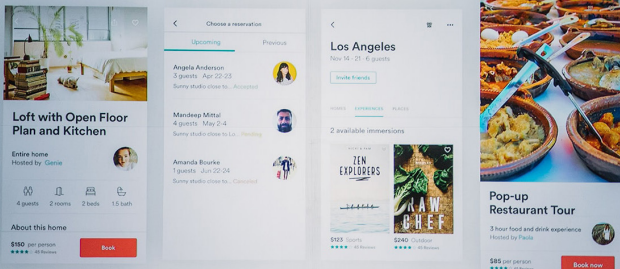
Loft with Open Floor Plan and Kitchen

Entire home
Hosted by Genie

6 guests
2 rooms
2 beds
1.5 bath

About this home

$150 per person
★★★★★ 40 Reviews

Book

Choose a reservation

Upcoming
Previous

Angela Anderson
3 guests · Apr 22-23
Sunny studio close to... Accepted

Mandeep Mittal
4 guests · May 2-4
Sunny studio close to Lo... Pending

Amanda Bourke
1 guests · Jun 22-24
Sunny studio close to... Canceled

Los Angeles
Nov 14 - 21 · 6 guests

Invite friends

HOMES
EXPERIENCES
PLACES

2 available immersions

ZEN EXPLORERS

RAW CHEF

$125 Sports
★★★★★ 40 Reviews

$240 Outdoor
★★★★★ 40 Reviews

Pop-up Restaurant Tour

3 hour food and drink experience
Hosted by Paola

$85 per person
★★★★★

Book now